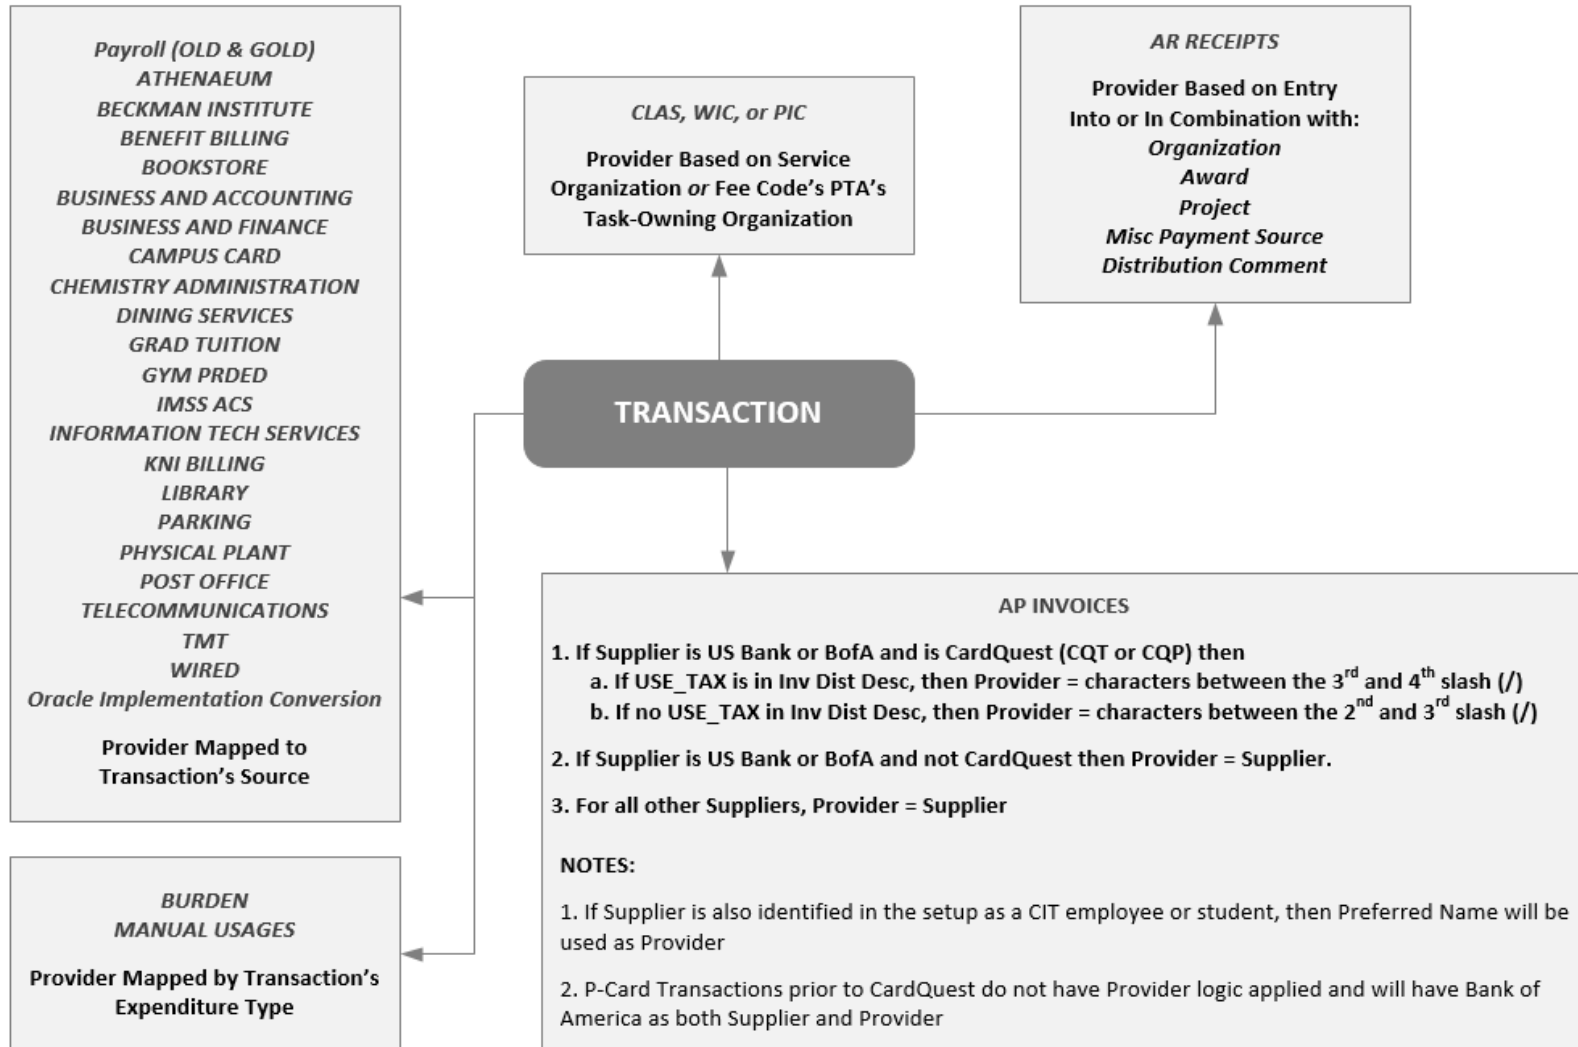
Payroll (OLD & GOLD)
ATHENAEUM
BECKMAN INSTITUTE
BENEFIT BILLING
BOOKSTORE
BUSINESS AND ACCOUNTING
BUSINESS AND FINANCE
CAMPUS CARD
CHEMISTRY ADMINISTRATION
DINING SERVICES
GRAD TUITION
GYM PRDED
IMSS ACS
INFORMATION TECH SERVICES
KNI BILLING
LIBRARY
PARKING
PHYSICAL PLANT
POST OFFICE
TELECOMMUNICATIONS
TMT
WIRED
Oracle Implementation Conversion

Provider Mapped to Transaction's Source

BURDEN
MANUAL USAGES

Provider Mapped by Transaction's Expenditure Type

CLAS, WIC, or PIC

Provider Based on Service Organization or Fee Code's PTA's Task-Owning Organization

AR RECEIPTS

Provider Based on Entry Into or In Combination with:
Organization
Award
Project
Misc Payment Source
Distribution Comment

TRANSACTION

AP INVOICES

1. If Supplier is US Bank or BofA and is CardQuest (CQT or CQP) then
a. If USE_TAX is in Inv Dist Desc, then Provider = characters between the 3$^{rd}$ and 4$^{th}$ slash (/)
b. If no USE_TAX in Inv Dist Desc, then Provider = characters between the 2$^{nd}$ and 3$^{rd}$ slash (/)

2. If Supplier is US Bank or BofA and not CardQuest then Provider = Supplier.

3. For all other Suppliers, Provider = Supplier

NOTES:

1. If Supplier is also identified in the setup as a CIT employee or student, then Preferred Name will be used as Provider

2. P-Card Transactions prior to CardQuest do not have Provider logic applied and will have Bank of America as both Supplier and Provider